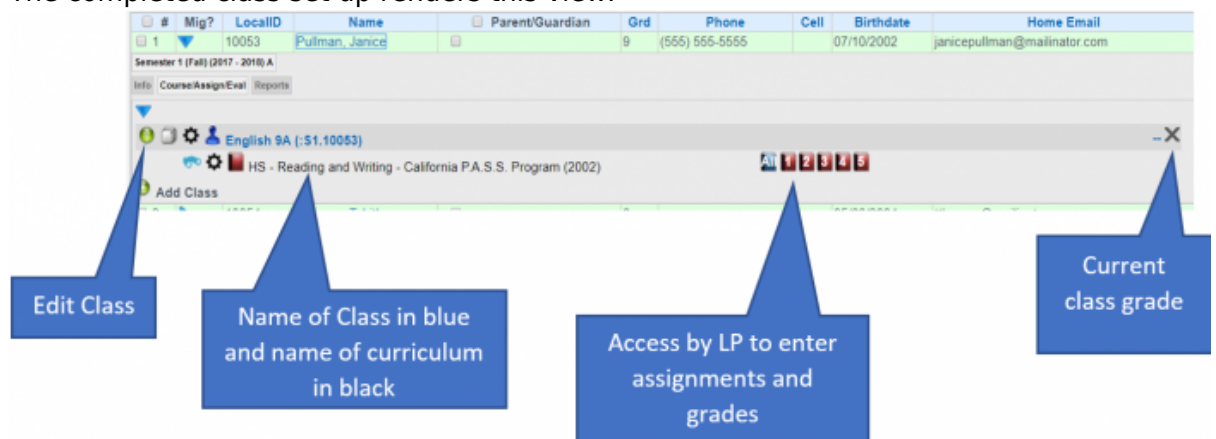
The completed class set up renders this view:

| # | Mig? | LocalID | Name | Parent/Guardian | Grd | Phone | Cell | Birthdate | Home Email |
|---|---|---|---|---|---|---|---|---|---|
| 1 | | 10053 | Pullman, Janice | | 9 | (555) 555-5555 | | 07/10/2002 | janicepullman@mailinator.com |

Semester 1 (Fall) (2017 - 2018) A

Info Course/Assign/Eval Reports

English 9A (:S1.10053)

HS - Reading and Writing - California P.A.S.S. Program (2002)

All 1 2 3 4 5

Add Class

Edit Class

Name of Class in blue and name of curriculum in black

Access by LP to enter assignments and grades

Current class grade